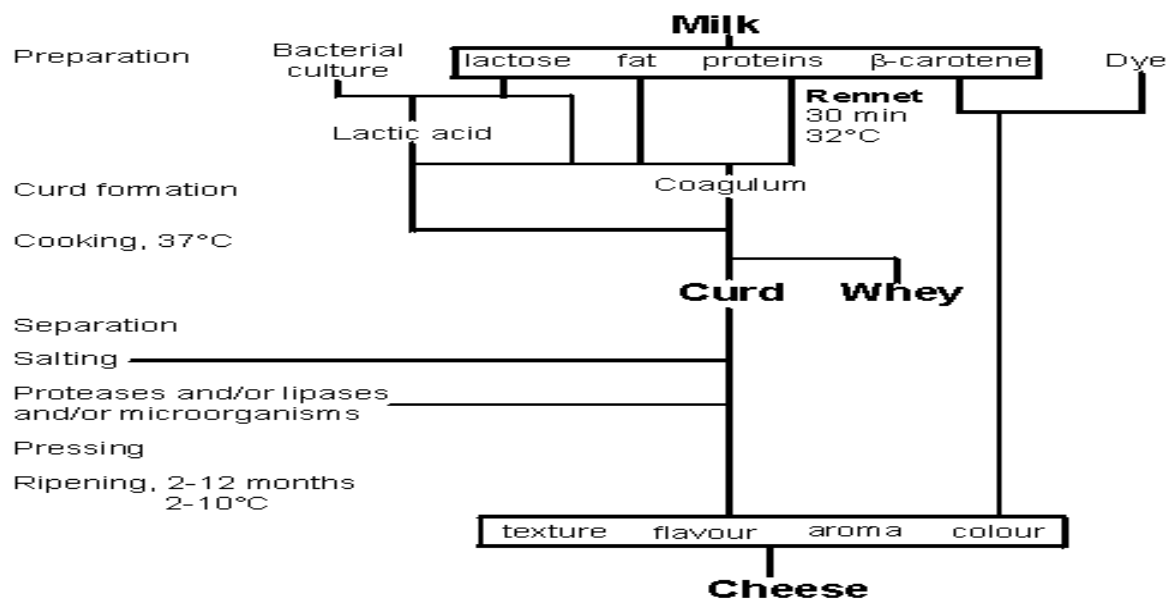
Milk

Preparation

Bacterial culture

lactose fat proteins β-carotene

Dye

Rennet
30 min
32°C

Lactic acid

Curd formation

Coagulum

Cooking, 37°C

Curd Whey

Separation

Salting

Proteases and/or lipases and/or microorganisms

Pressing

Ripening, 2-12 months
2-10°C

texture flavour aroma colour

Cheese